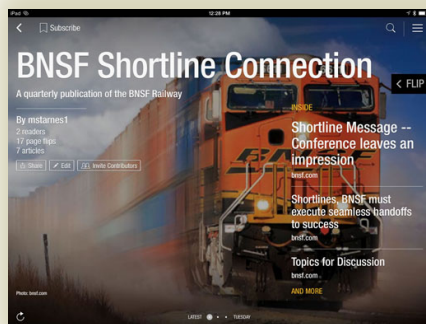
iPad
12:26 PM
Subscribe

BNSF Shortline Connection

A quarterly publication of the BNSF Railway

By mstarnes1
2 readers
17 page flips
7 articles

Share
Edit
Invite Contributors

FLIP

INSIDE

Shortline Message -- Conference leaves an impression
bnsf.com

Shortlines, BNSF must execute seamless handoffs to success
bnsf.com

Topics for Discussion
bnsf.com

AND MORE

Photo: bnsf.com

LATEST
TUESDAY